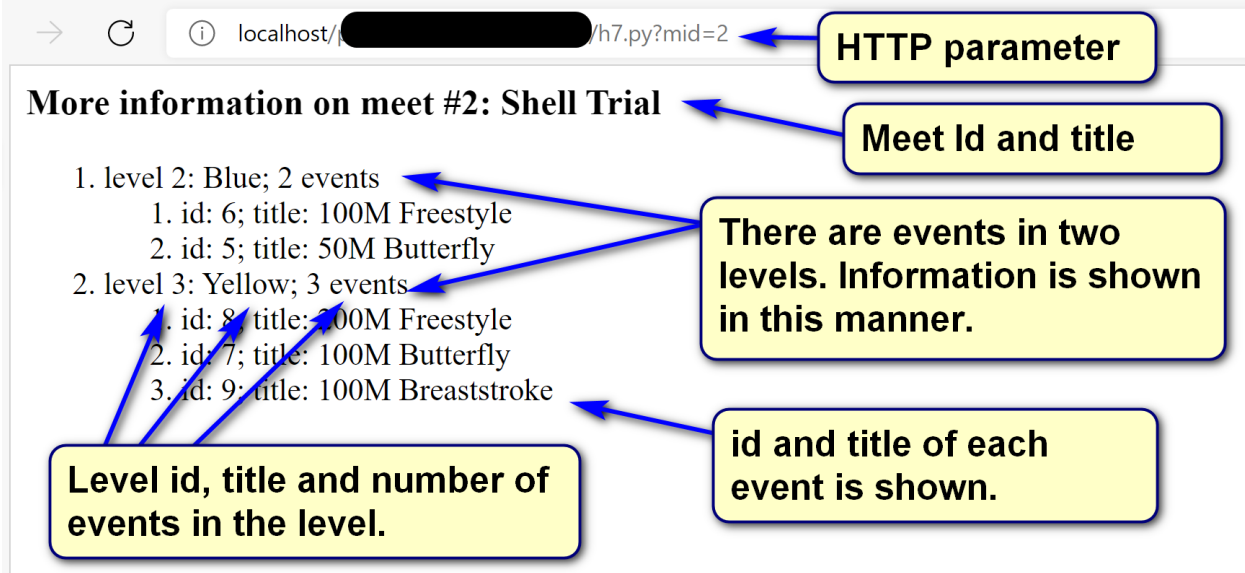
localhost/p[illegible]/h7.py?mid=2

HTTP parameter

More information on meet #2: Shell Trial

Meet Id and title

1. level 2: Blue; 2 events
 1. id: 6; title: 100M Freestyle
 2. id: 5; title: 50M Butterfly
2. level 3: Yellow; 3 events
 1. id: 8; title: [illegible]00M Freestyle
 2. id: 7; title: 100M Butterfly
 3. id: 9; title: 100M Breaststroke

There are events in two levels. Information is shown in this manner.

id and title of each event is shown.

Level id, title and number of events in the level.